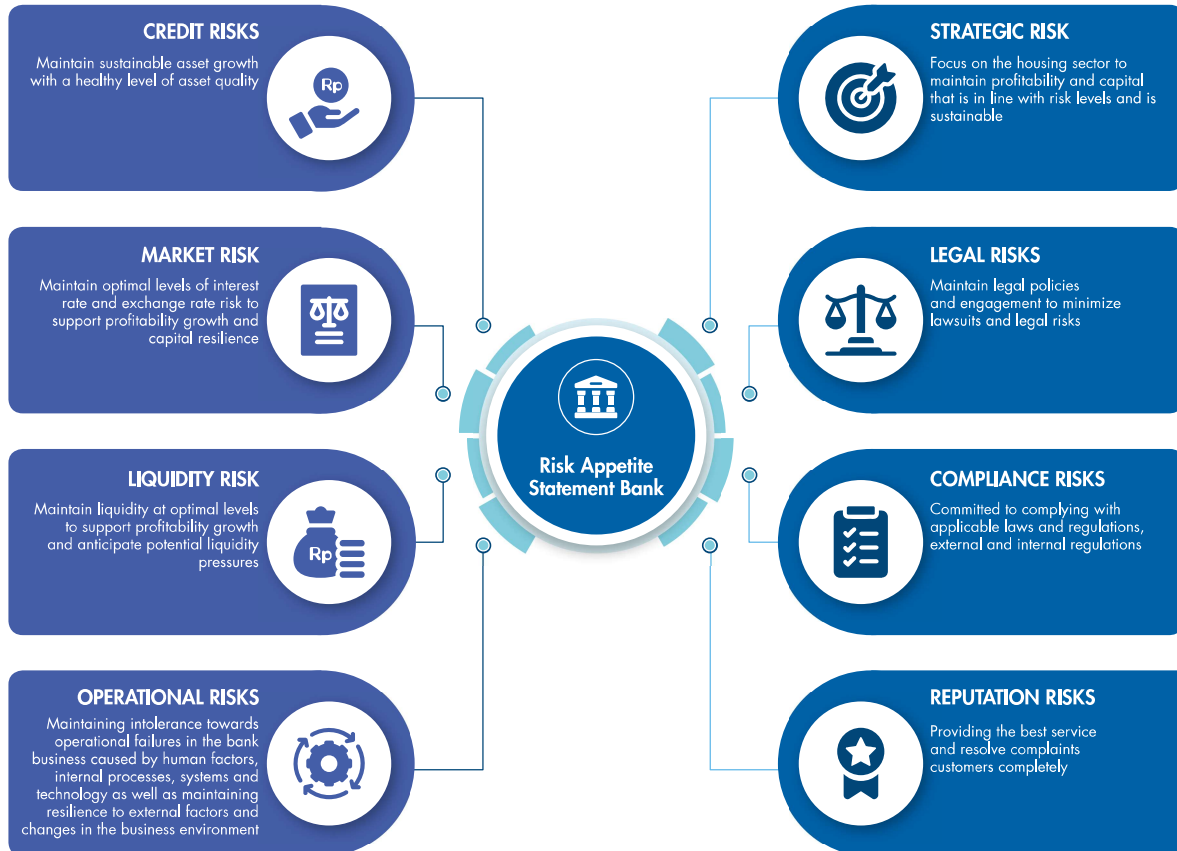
CREDIT RISKS

Maintain sustainable asset growth with a healthy level of asset quality

Rp

MARKET RISK

Maintain optimal levels of interest rate and exchange rate risk to support profitability growth and capital resilience

LIQUIDITY RISK

Maintain liquidity at optimal levels to support profitability growth and anticipate potential liquidity pressures

Rp

OPERATIONAL RISKS

Maintaining intolerance towards operational failures in the bank business caused by human factors, internal processes, systems and technology as well as maintaining resilience to external factors and changes in the business environment

Risk Appetite Statement Bank

STRATEGIC RISK

Focus on the housing sector to maintain profitability and capital that is in line with risk levels and is sustainable

LEGAL RISKS

Maintain legal policies and engagement to minimize lawsuits and legal risks

COMPLIANCE RISKS

Committed to complying with applicable laws and regulations, external and internal regulations

REPUTATION RISKS

Providing the best service and resolve complaints customers completely